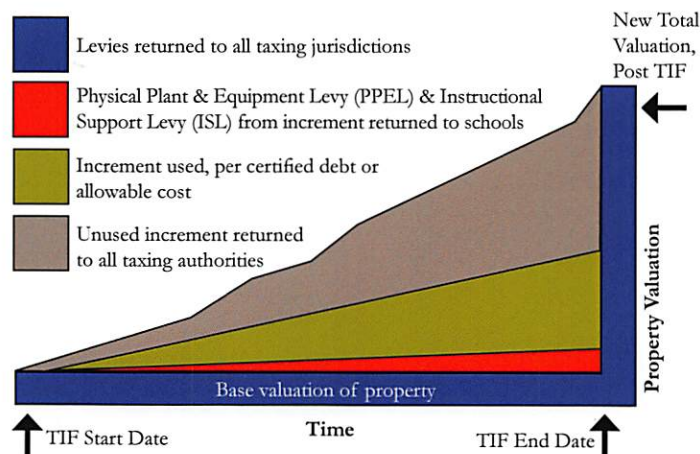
Levies returned to all taxing jurisdictions

Physical Plant & Equipment Levy (PPEL) & Instructional Support Levy (ISL) from increment returned to schools

Increment used, per certified debt or allowable cost

Unused increment returned to all taxing authorities

New Total Valuation, Post TIF

Property Valuation

Base valuation of property

TIF Start Date

Time

TIF End Date